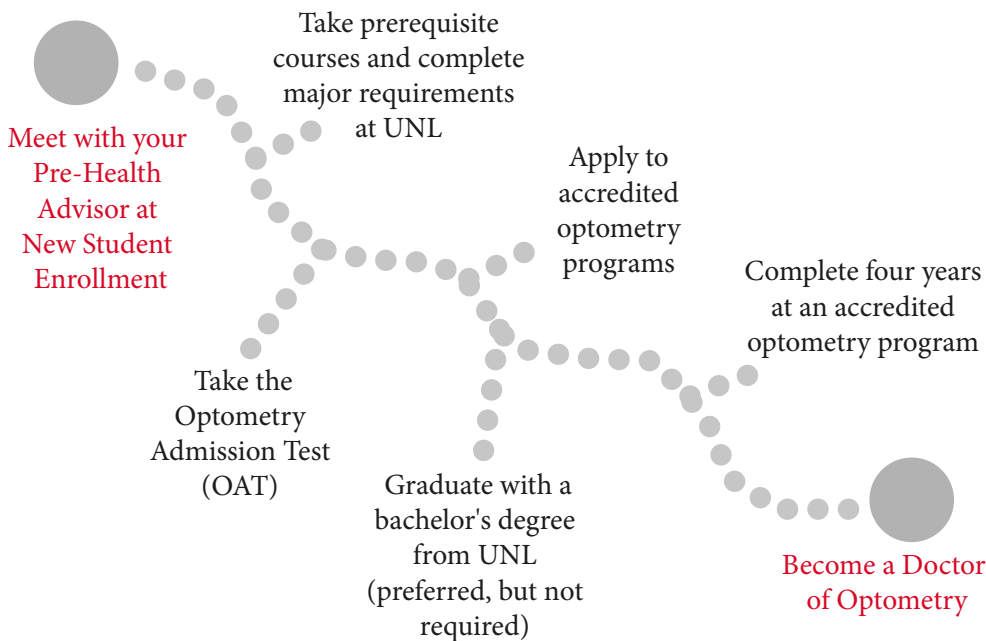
Meet with your Pre-Health Advisor at New Student Enrollment

Take prerequisite courses and complete major requirements at UNL

Take the Optometry Admission Test (OAT)

Apply to accredited optometry programs

Graduate with a bachelor's degree from UNL (preferred, but not required)

Complete four years at an accredited optometry program

Become a Doctor of Optometry